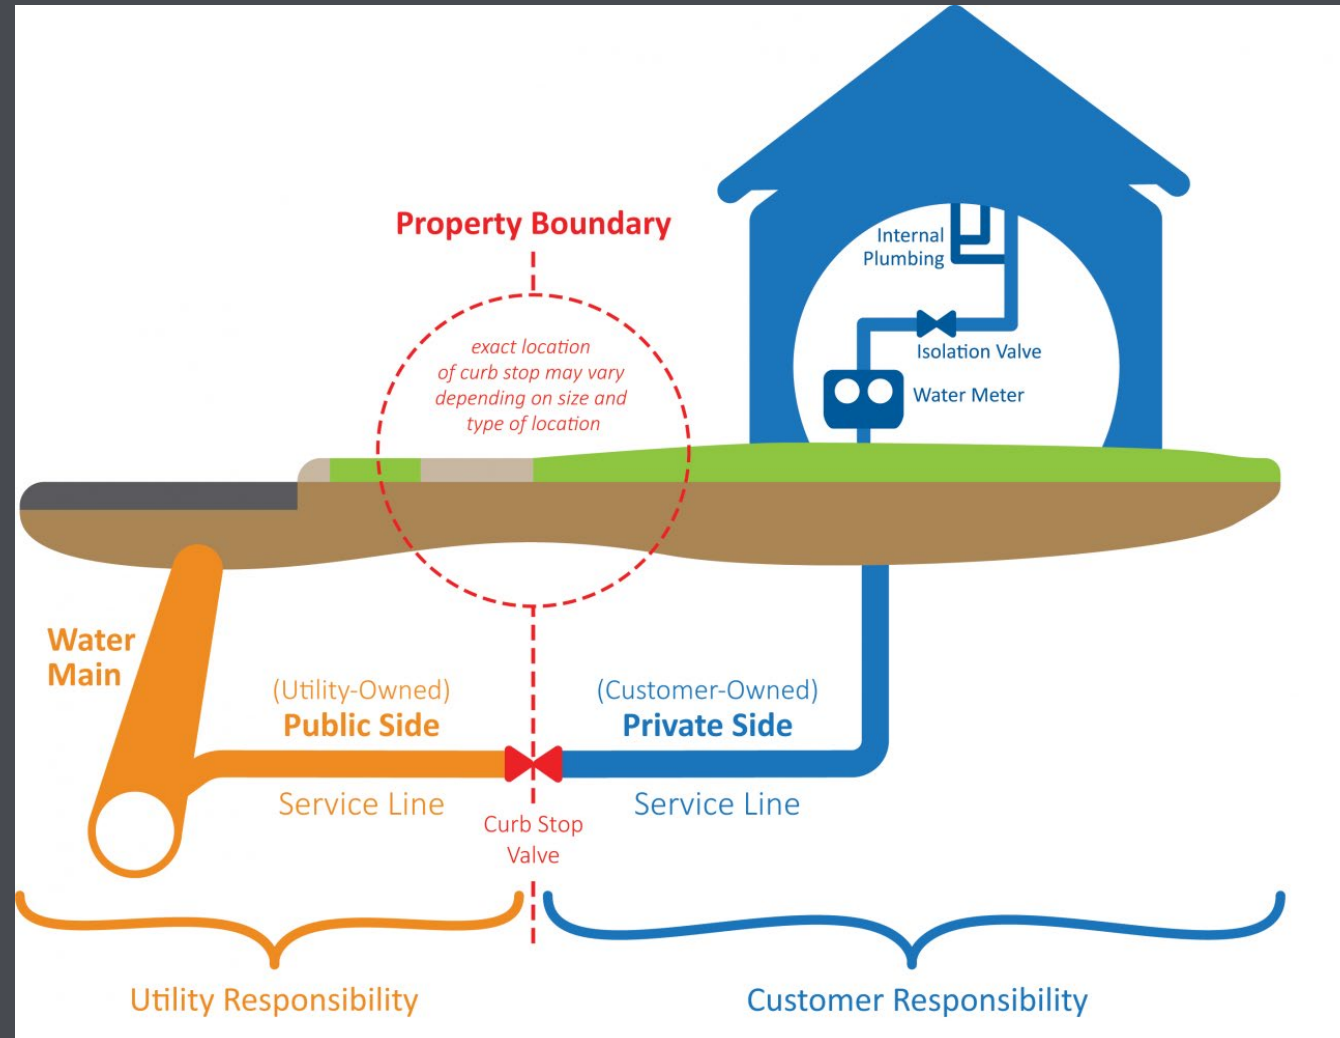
Property Boundary

Internal Plumbing

exact location of curb stop may vary depending on size and type of location

Isolation Valve

Water Meter

Water Main

(Utility-Owned)
Public Side

(Customer-Owned)
Private Side

Service Line

Curb Stop Valve

Service Line

Utility Responsibility

Customer Responsibility